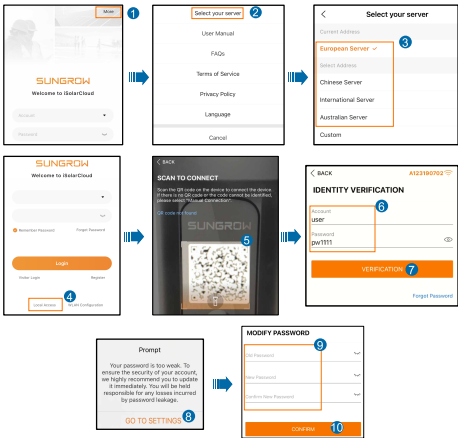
More
1
SUNGROW
Welcome to iSolarCloud
Account
Password

Select your server
2
User Manual
FAQs
Terms of Service
Privacy Policy
Language
Cancel

<
Select your server
Current Address
European Server ✓
3
Select Address
Chinese Server
International Server
Australian Server
Custom

SUNGROW
Welcome to iSolarCloud
Remember Password
Forgot Password
Login
Visitor Login
Register
Local Access
4
WLAN Configuration

< BACK
SCAN TO CONNECT
Scan the QR code on the device to connect the device. If there is no QR code or the code cannot be identified, please select "Manual Connection".
QR code not found
SUNGROW
5

< BACK
A123190702
IDENTITY VERIFICATION
6
Account
user
Password
pw1111
VERIFICATION
7
Forget Password

Prompt
Your password is too weak. To ensure the security of your account, we highly recommend you to update it immediately. You will be held responsible for any losses incurred by password leakage.
GO TO SETTINGS
8

MODIFY PASSWORD
9
Old Password
New Password
Confirm New Password
CONFIRM
10